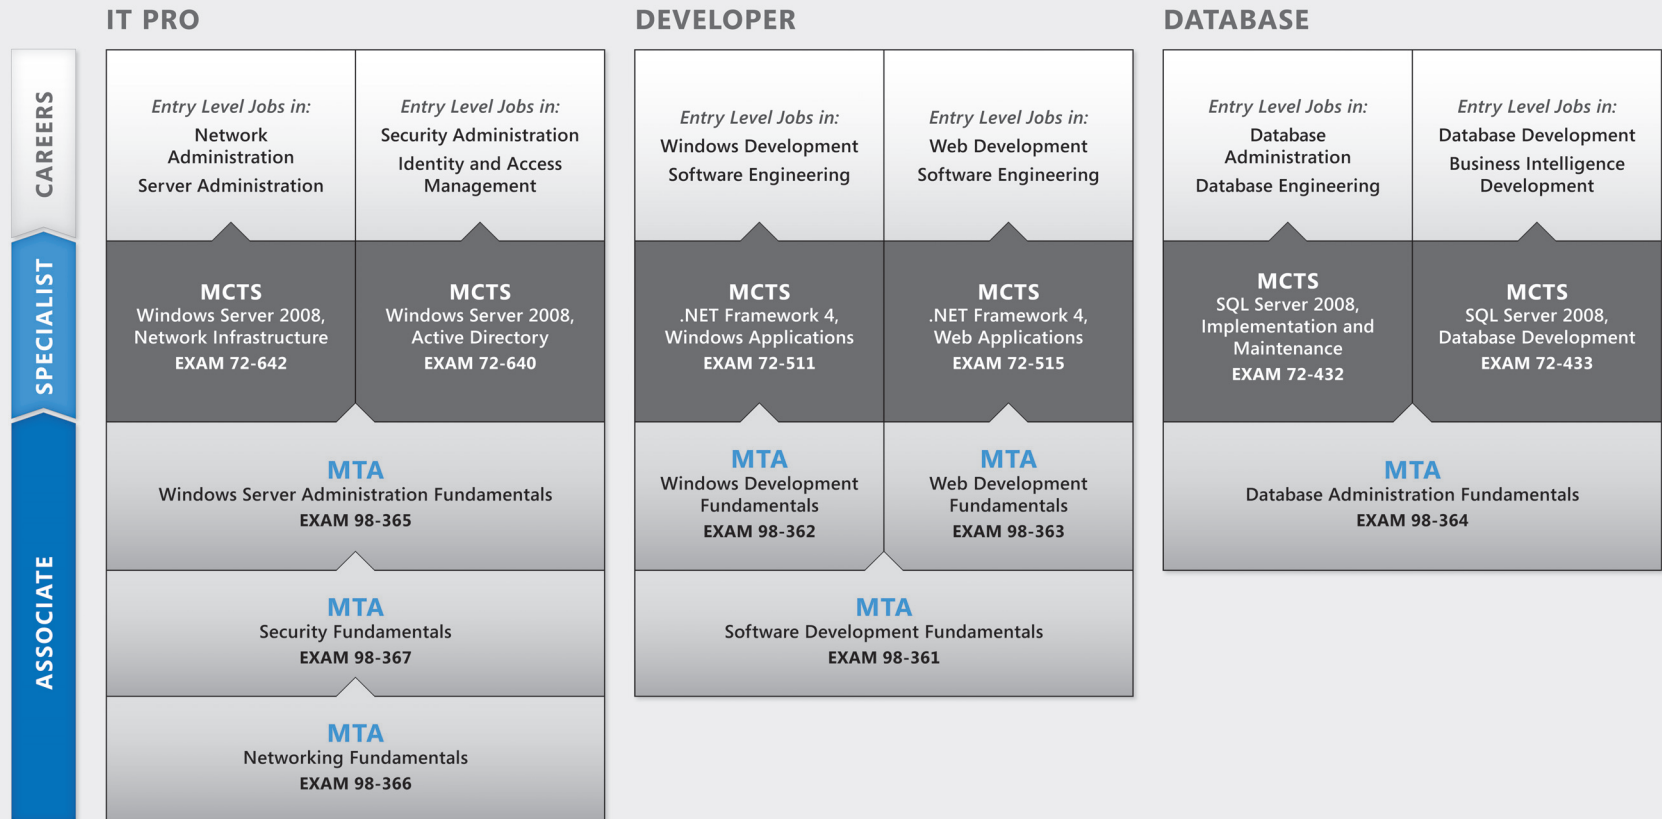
CAREERS

SPECIALIST

ASSOCIATE

IT PRO

Entry Level Jobs in:
Network Administration
Server Administration

Entry Level Jobs in:
Security Administration
Identity and Access Management

MCTS
Windows Server 2008, Network Infrastructure
EXAM 72-642

MCTS
Windows Server 2008, Active Directory
EXAM 72-640

MTA
Windows Server Administration Fundamentals
EXAM 98-365

MTA
Security Fundamentals
EXAM 98-367

MTA
Networking Fundamentals
EXAM 98-366

DEVELOPER

Entry Level Jobs in:
Windows Development
Software Engineering

Entry Level Jobs in:
Web Development
Software Engineering

MCTS
.NET Framework 4, Windows Applications
EXAM 72-511

MCTS
.NET Framework 4, Web Applications
EXAM 72-515

MTA
Windows Development Fundamentals
EXAM 98-362

MTA
Web Development Fundamentals
EXAM 98-363

MTA
Software Development Fundamentals
EXAM 98-361

DATABASE

Entry Level Jobs in:
Database Administration
Database Engineering

Entry Level Jobs in:
Database Development
Business Intelligence Development

MCTS
SQL Server 2008, Implementation and Maintenance
EXAM 72-432

MCTS
SQL Server 2008, Database Development
EXAM 72-433

MTA
Database Administration Fundamentals
EXAM 98-364